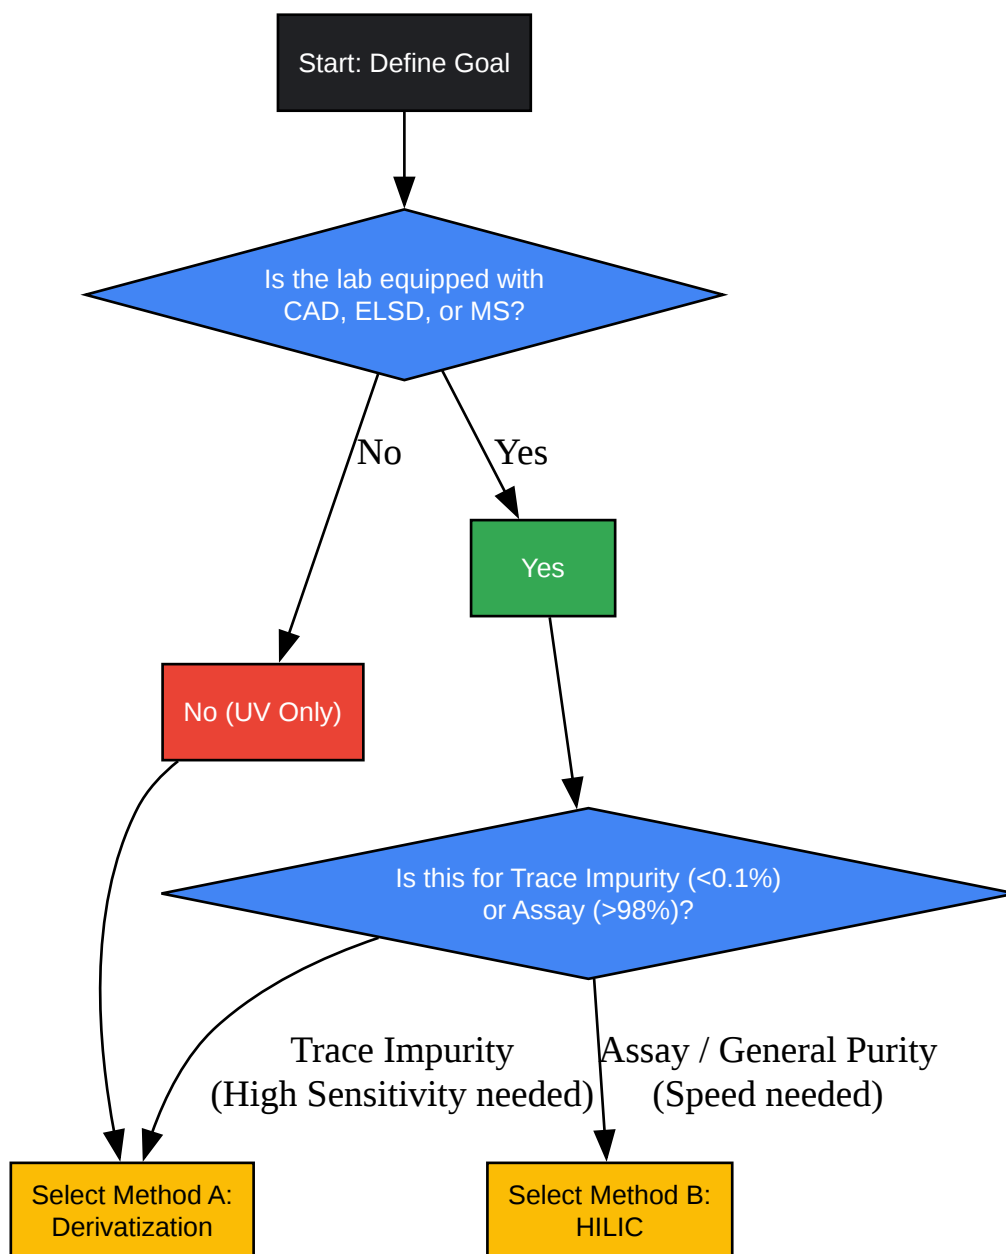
Start: Define Goal

Is the lab equipped with CAD, ELSD, or MS?

No

Yes

Yes

No (UV Only)

Is this for Trace Impurity (<0.1%) or Assay (>98%)?

Trace Impurity
(High Sensitivity needed)

Assay / General Purity
(Speed needed)

Select Method A: Derivatization

Select Method B: HILIC